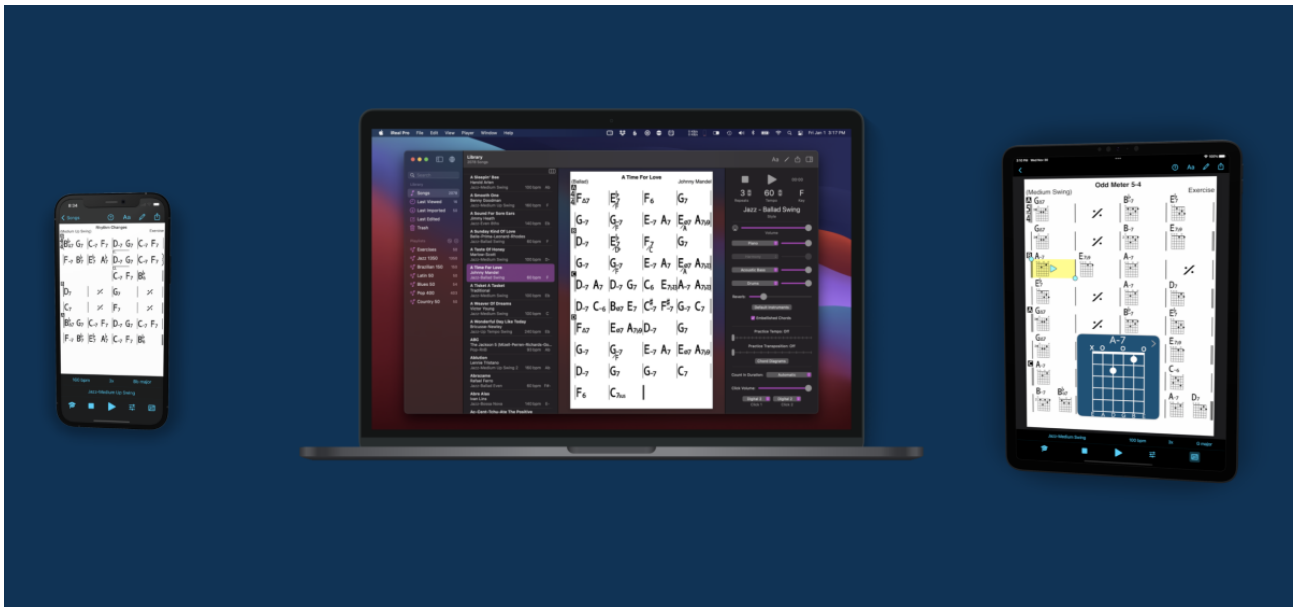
A Time For Love

(Ballad) Johnny Mandel

Library

Songs

Last Viewed

Last Imported

Last Edited

Trash

A Sleepin' Bee

A Smooth One

A Sound For Sore Ears

A Sunday Kind Of Love

A Taste Of Honey

A Time For Love

A Token A Tasket

A Weaver Of Dreams

A Wonderful Day Like Today

Jazz - Ballad Swing

Odd Meter 5-4

(Medium Swing)

Exercise

A-7

Rhythm Changes

Songs